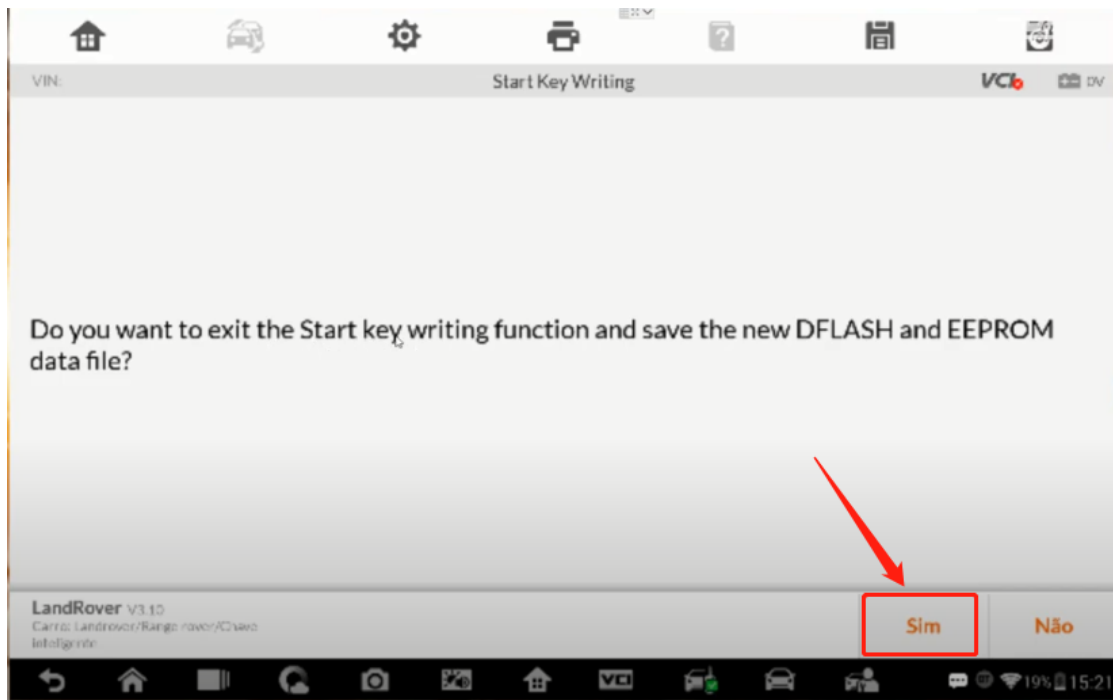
VIN:

Start Key Writing

VCI

0V

Do you want to exit the Start key writing function and save the new DFLASH and EEPROM data file?

LandRover V3.10
Carro: Landrover/Range rover/Chave inteligente

Sim

Não

VCI

19% 15:21